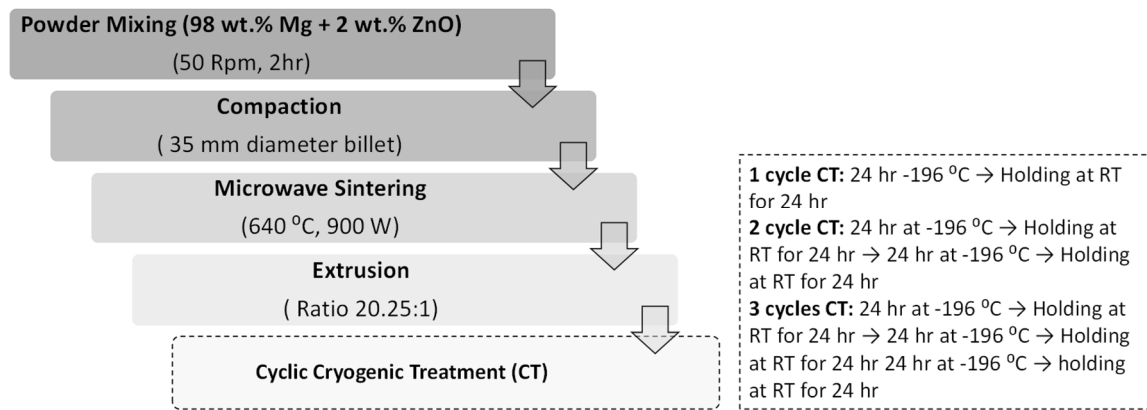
Powder Mixing (98 wt.% Mg + 2 wt.% ZnO)
(50 Rpm, 2hr)

Compaction
( 35 mm diameter billet)

Microwave Sintering
(640 $^{o}$C, 900 W)

Extrusion
( Ratio 20.25:1)

Cyclic Cryogenic Treatment (CT)

**1 cycle CT:** 24 hr -196 $^{o}$C → Holding at RT for 24 hr
**2 cycle CT:** 24 hr at -196 $^{o}$C → Holding at RT for 24 hr → 24 hr at -196 $^{o}$C → Holding at RT for 24 hr
**3 cycles CT:** 24 hr at -196 $^{o}$C → Holding at RT for 24 hr → 24 hr at -196 $^{o}$C → Holding at RT for 24 hr 24 hr at -196 $^{o}$C → holding at RT for 24 hr